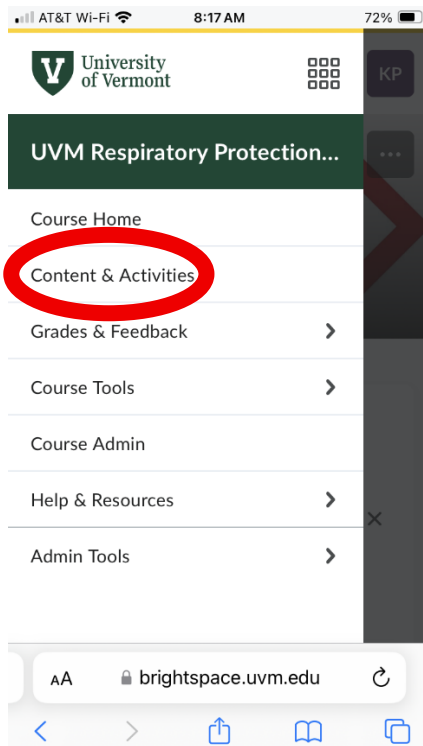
AT&T Wi-Fi 8:17 AM 72%

V University of Vermont

KP

UVM Respiratory Protection...

Course Home

Content & Activities

Grades & Feedback

Course Tools

Course Admin

Help & Resources

Admin Tools

AA brightspace.uvm.edu